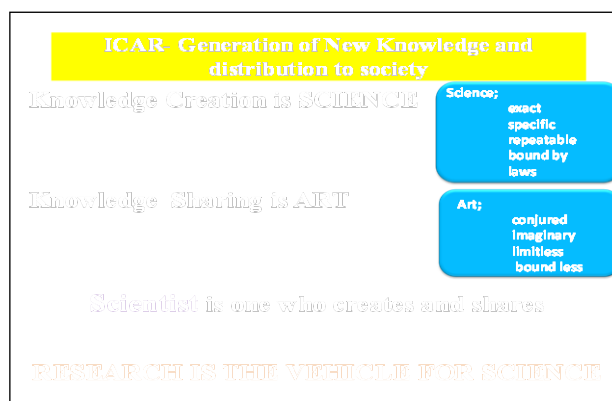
ICAR- Generation of New Knowledge and distribution to society

Knowledge Creation is SCIENCE

Science;
exact
specific
repeatable
bound by
laws

Knowledge Sharing is ART

Art;
conjured
imaginary
limitless
bound less

Scientist is one who creates and shares

RESEARCH IS THE VEHICLE FOR SCIENCE